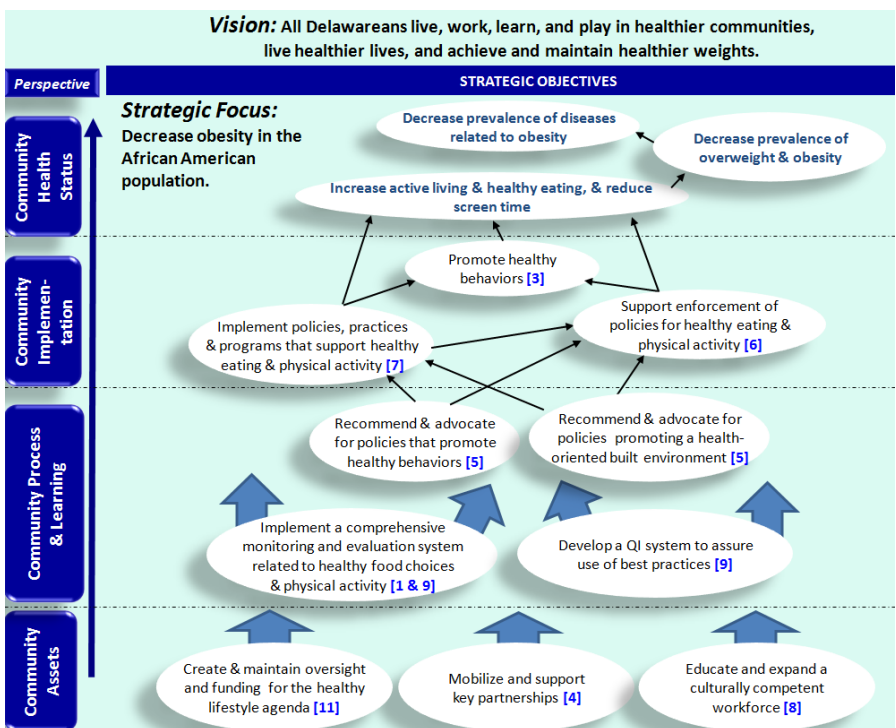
Vision: All Delawareans live, work, learn, and play in healthier communities, live healthier lives, and achieve and maintain healthier weights.

Perspective

STRATEGIC OBJECTIVES

Community Health Status

Strategic Focus:
Decrease obesity in the African American population.

Decrease prevalence of diseases related to obesity

Decrease prevalence of overweight & obesity

Increase active living & healthy eating, & reduce screen time

Community Implementation

Promote healthy behaviors [3]

Support enforcement of policies for healthy eating & physical activity [6]

Implement policies, practices & programs that support healthy eating & physical activity [7]

Community Process & Learning

Recommend & advocate for policies that promote healthy behaviors [5]

Recommend & advocate for policies promoting a health-oriented built environment [5]

Implement a comprehensive monitoring and evaluation system related to healthy food choices & physical activity [1 & 9]

Develop a QI system to assure use of best practices [9]

Community Assets

Create & maintain oversight and funding for the healthy lifestyle agenda [11]

Mobilize and support key partnerships [4]

Educate and expand a culturally competent workforce [8]